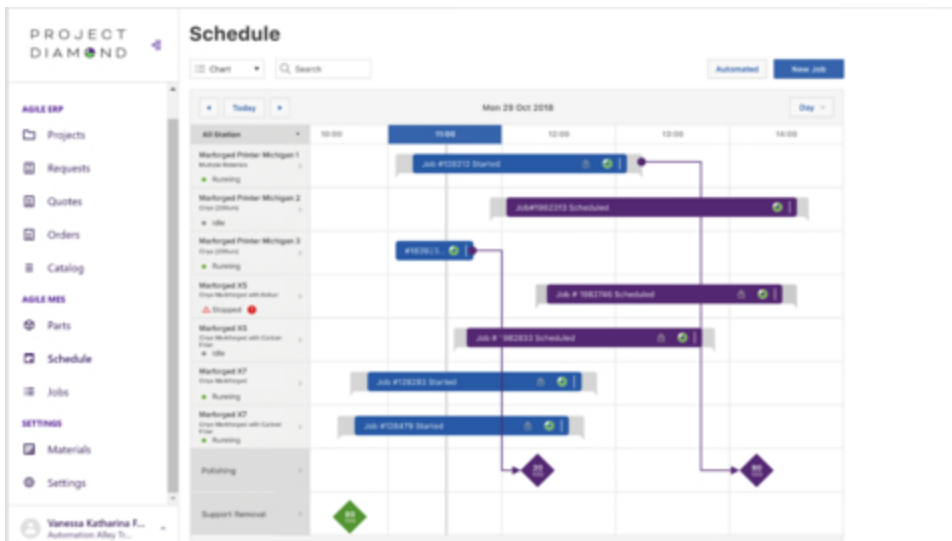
PROJECT DIAMOND

AGILE ERP
Projects
Requests
Quotes
Orders
Catalog

AGILE MES
Parts
Schedule
Jobs

SETTINGS
Materials
Settings

Vanessa Katharina F...
Automation Alley Tr...

Schedule

Chart
Search
Automated
New Job

Today
Mon 29 Oct 2018
Day

All Station
10:00
11:00
12:00
13:00
14:00

Markforged Printer Michigan 1
Multiple Materials
Running

Markforged Printer Michigan 2
Onyx (2000cm)
Idle

Markforged Printer Michigan 3
Onyx (2000cm)
Running

Markforged X5
Onyx Markforged with Kevlar
Stopped

Markforged X5
Onyx Markforged with Carbon Fiber
Idle

Markforged X7
Onyx Markforged
Running

Markforged X7
Onyx Markforged with Carbon Fiber
Running

Polishing

Support Removal

Job #128212 Started
Job#1982313 Scheduled
#1839(3...
Job # 1982766 Scheduled
Job # 1982833 Scheduled
Job #128283 Started
Job #128479 Started
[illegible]
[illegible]
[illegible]